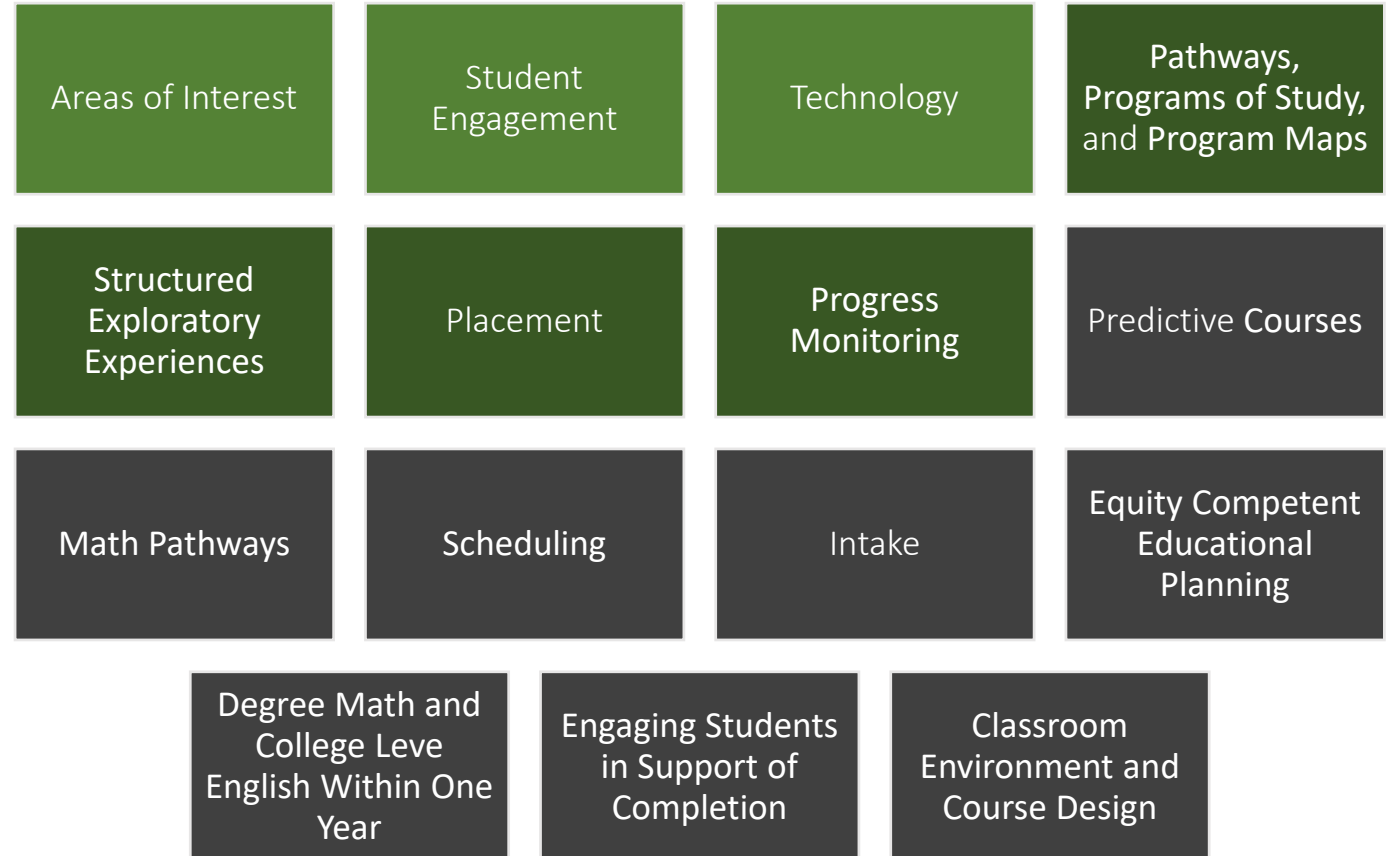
Areas of Interest

Student Engagement

Technology

Pathways, Programs of Study, and Program Maps

Structured Exploratory Experiences

Placement

Progress Monitoring

Predictive Courses

Math Pathways

Scheduling

Intake

Equity Competent Educational Planning

Degree Math and College Leve English Within One Year

Engaging Students in Support of Completion

Classroom Environment and Course Design